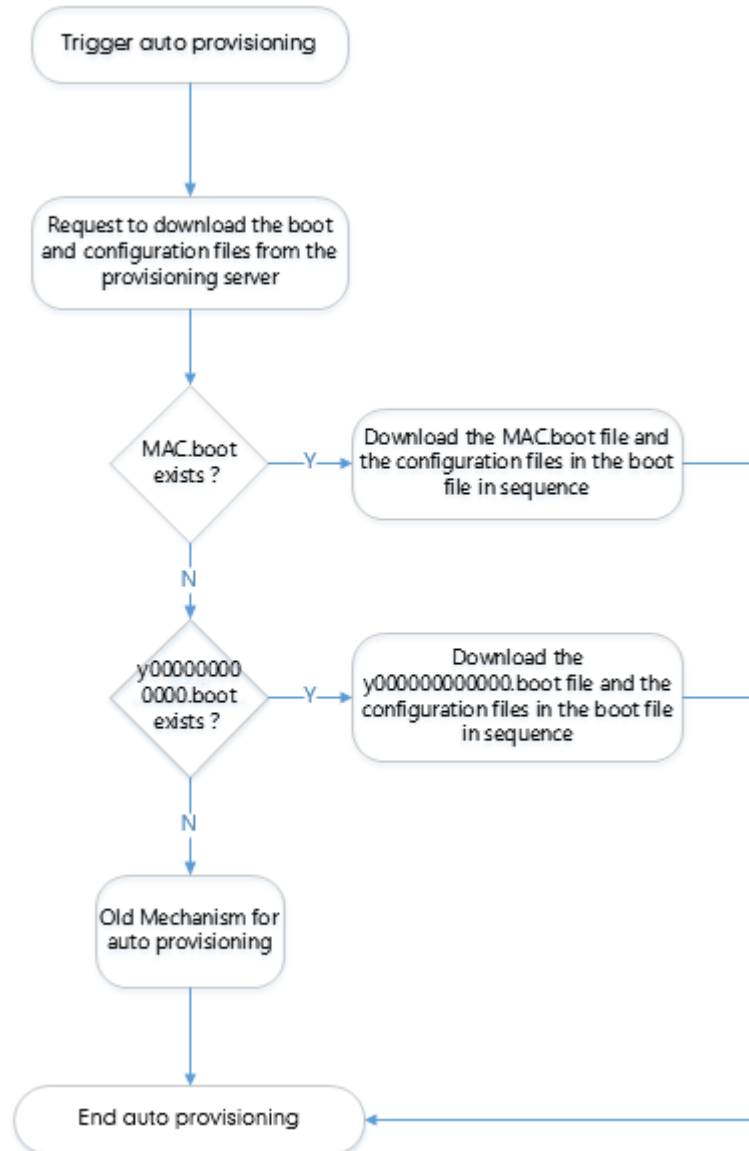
Trigger auto provisioning

Request to download the boot and configuration files from the provisioning server

MAC.boot exists ?

Y

Download the MAC.boot file and the configuration files in the boot file in sequence

N

y000000000000.boot exists ?

Y

Download the y000000000000.boot file and the configuration files in the boot file in sequence

N

Old Mechanism for auto provisioning

End auto provisioning